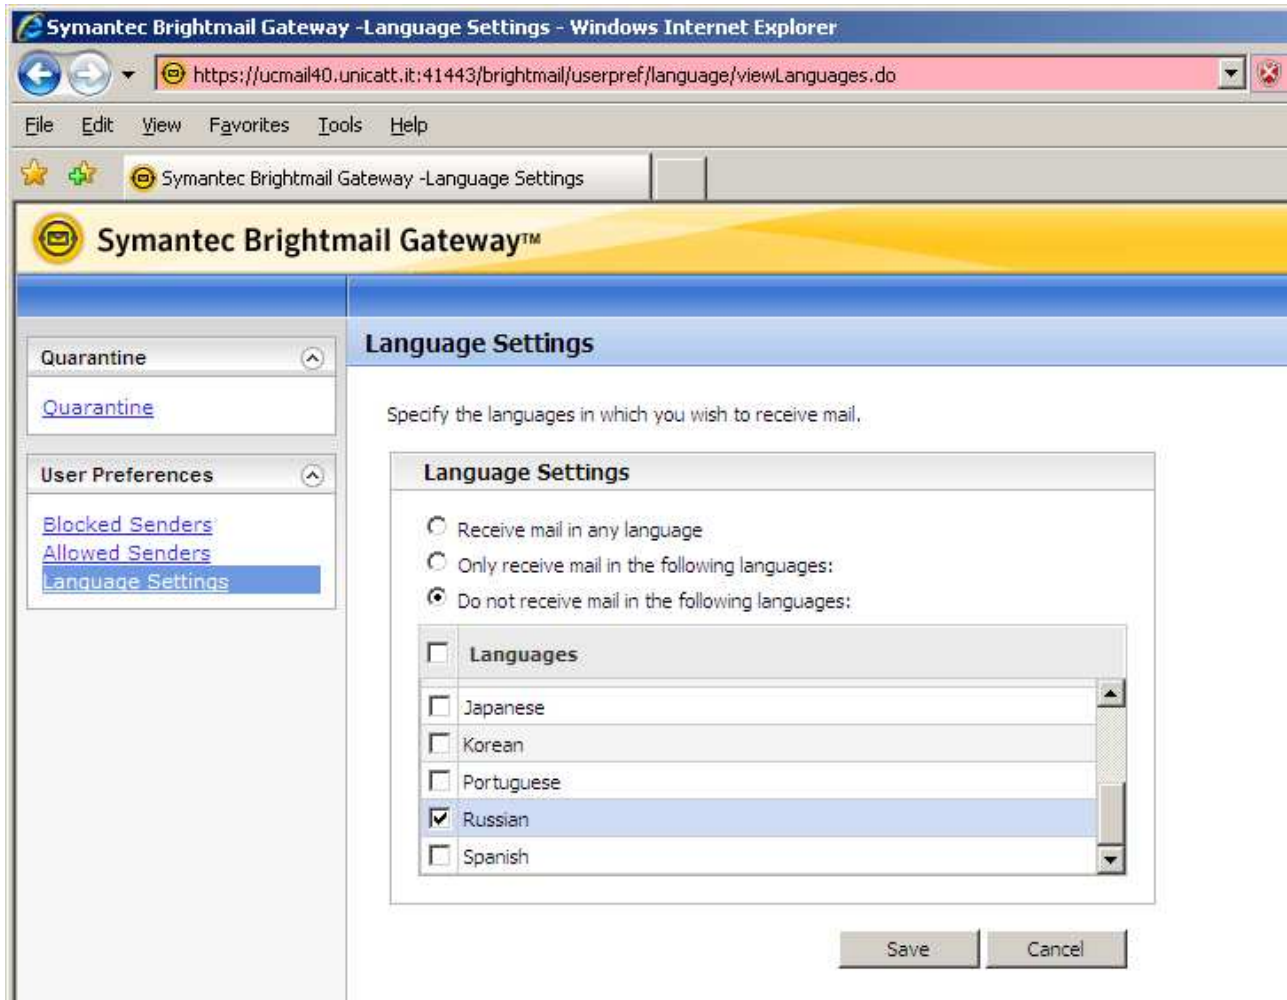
Symantec Brightmail Gateway -Language Settings - Windows Internet Explorer

https://ucmail40.unicatt.it:41443/brightmail/userpref/language/viewLanguages.do

File Edit View Favorites Tools Help

Symantec Brightmail Gateway -Language Settings

Symantec Brightmail Gateway™

Quarantine

Quarantine

User Preferences

Blocked Senders
Allowed Senders
Language Settings

Language Settings

Specify the languages in which you wish to receive mail.

Language Settings

Receive mail in any language
Only receive mail in the following languages:
Do not receive mail in the following languages:

| Languages |
|---|
| Japanese |
| Korean |
| Portuguese |
| Russian |
| Spanish |

Save Cancel